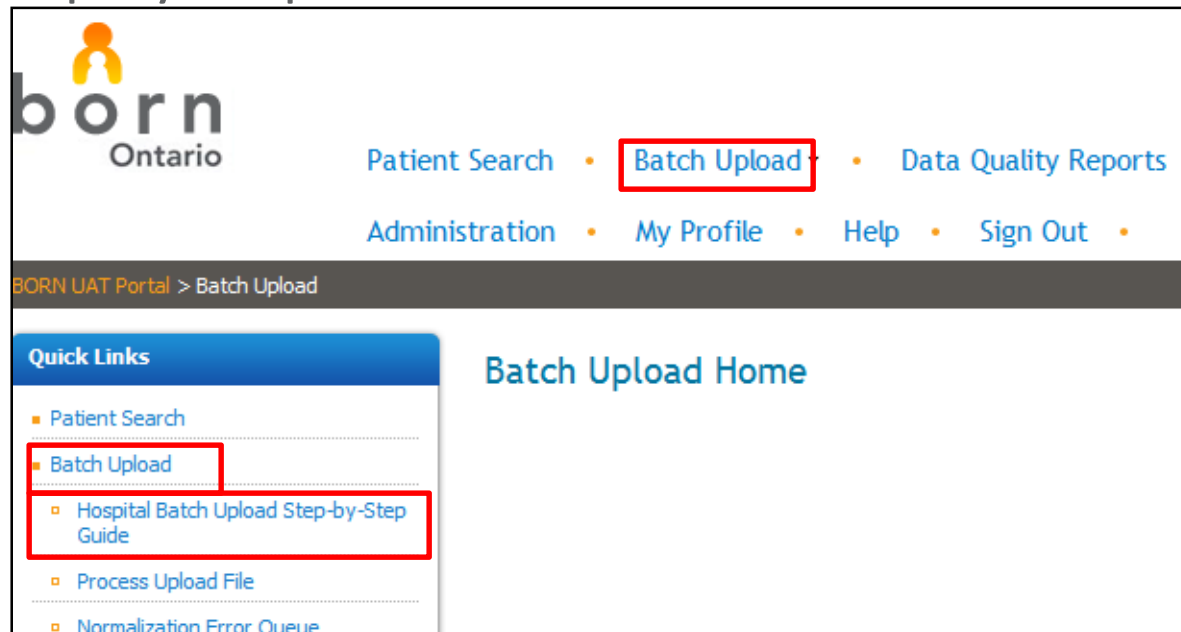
born
Ontario

Patient Search • Batch Upload • Data Quality Reports

Administration • My Profile • Help • Sign Out •

BORN UAT Portal > Batch Upload

Quick Links

Patient Search
Batch Upload
Hospital Batch Upload Step-by-Step Guide
Process Upload File
Normalization Error Queue

Batch Upload Home